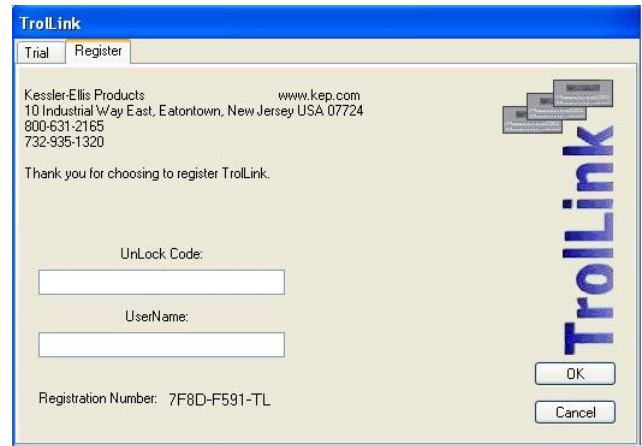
TrolLink

Trial
Register

Kessler-Ellis Products www.kep.com
10 Industrial Way East, Eatontown, New Jersey USA 07724
800-631-2165
732-935-1320

Thank you for choosing to register TrolLink.

UnLock Code:

UserName:

Registration Number: 7F8D-F591-TL

TrolLink

OK

Cancel